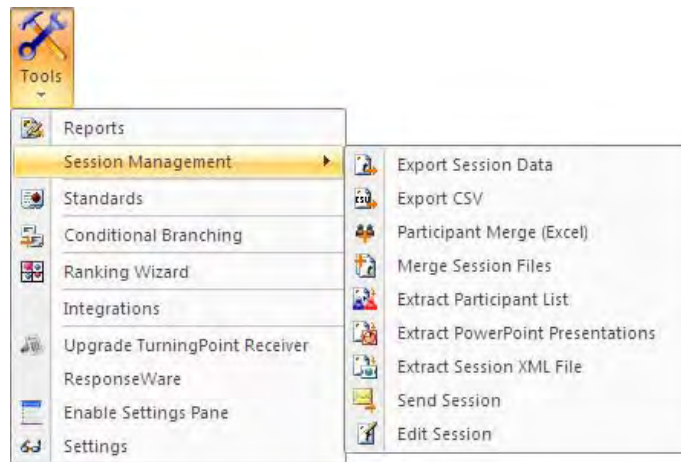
Tools

Reports
Session Management
Standards
Conditional Branching
Ranking Wizard
Integrations
Upgrade TurningPoint Receiver
ResponseWare
Enable Settings Pane
Settings

Export Session Data
Export CSV
Participant Merge (Excel)
Merge Session Files
Extract Participant List
Extract PowerPoint Presentations
Extract Session XML File
Send Session
Edit Session